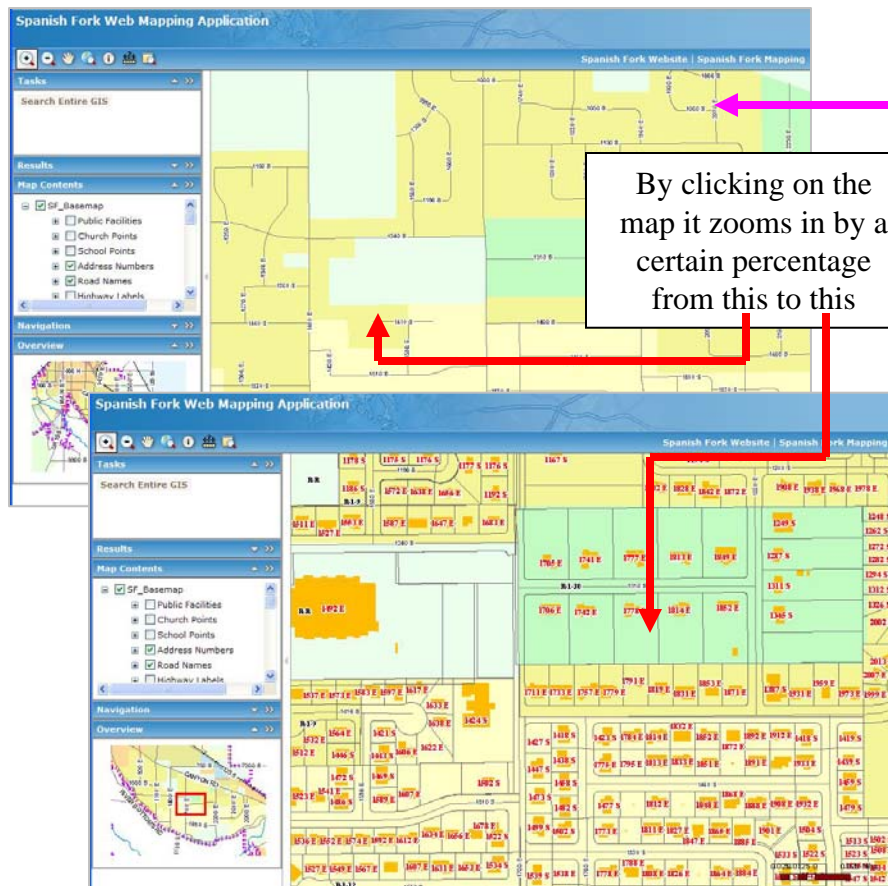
Spanish Fork Web Mapping Application

Spanish Fork Website | Spanish Fork Mapping

Tasks

Search Entire GIS

Results

Map Contents

SF_Basemap

Public Facilities

Church Points

School Points

Address Numbers

Road Names

Highway Labels

Navigation

Overview

By clicking on the map it zooms in by a certain percentage from this to this

Spanish Fork Web Mapping Application

Spanish Fork Website | Spanish Fork Mapping

Tasks

Search Entire GIS

Results

Map Contents

SF_Basemap

Public Facilities

Church Points

School Points

Address Numbers

Road Names

Highway Labels

Navigation

Overview